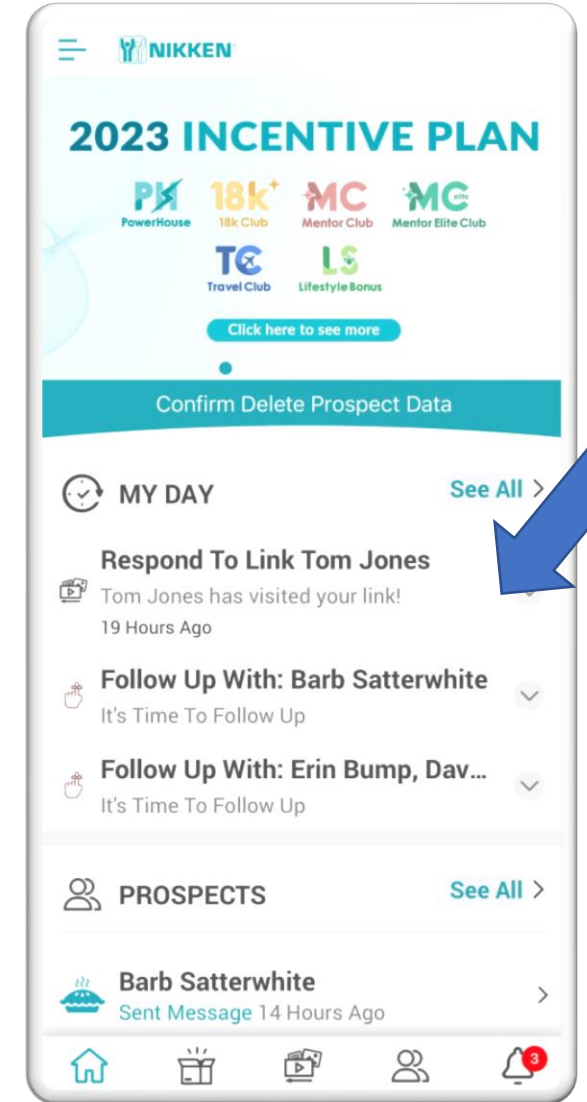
NIKKEN

2023 INCENTIVE PLAN

PH
PowerHouse

18k
18k Club

MC
Mentor Club

MC elite
Mentor Elite Club

TC
Travel Club

LS
Lifestyle Bonus

Click here to see more

Confirm Delete Prospect Data

MY DAY

See All >

Respond To Link Tom Jones
Tom Jones has visited your link!
19 Hours Ago

Follow Up With: Barb Satterwhite
It's Time To Follow Up

Follow Up With: Erin Bump, Dav...
It's Time To Follow Up

PROSPECTS

See All >

Barb Satterwhite
Sent Message 14 Hours Ago

3